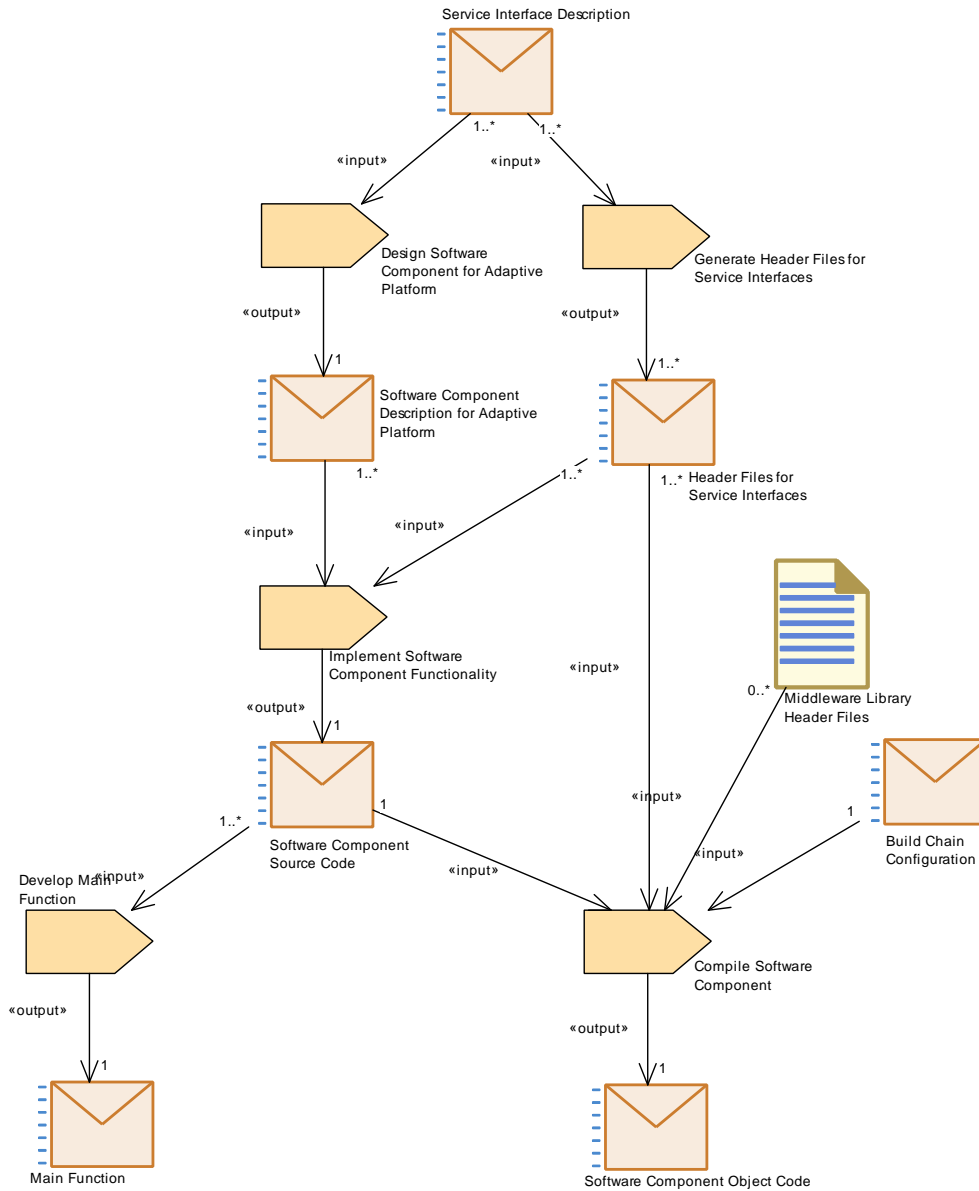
Service Interface Description

1..*

1..*

«input»

«input»

Design Software Component for Adaptive Platform

Generate Header Files for Service Interfaces

«output»

«output»

1

1..*

Software Component Description for Adaptive Platform

1..*

1..*

1..*

Header Files for Service Interfaces

«input»

«input»

Implement Software Component Functionality

«input»

0..*

Middleware Library Header Files

«output»

1

«input»

1

Build Chain Configuration

1..*

1

Software Component Source Code

«input»

Develop Main Function

«input»

«input»

Compile Software Component

«output»

«output»

1

1

Main Function

Software Component Object Code